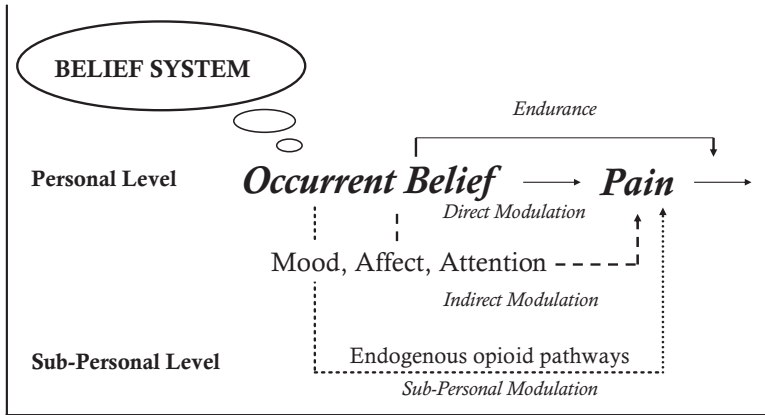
BELIEF SYSTEM

Endurance

Personal Level

Occurrent Belief

Pain

Direct Modulation

Mood, Affect, Attention

Indirect Modulation

Sub-Personal Level

Endogenous opioid pathways

Sub-Personal Modulation